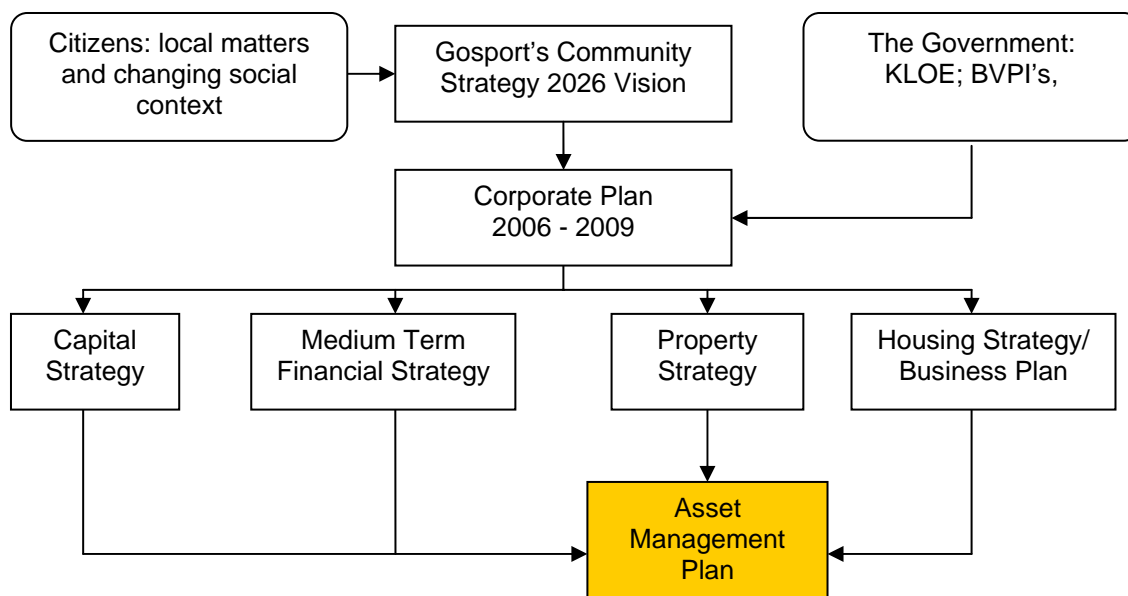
Citizens: local matters and changing social context

Gosport's Community Strategy 2026 Vision

The Government: KLOE; BVPI's,

Corporate Plan 2006 - 2009

Capital Strategy

Medium Term Financial Strategy

Property Strategy

Housing Strategy/ Business Plan

Asset Management Plan